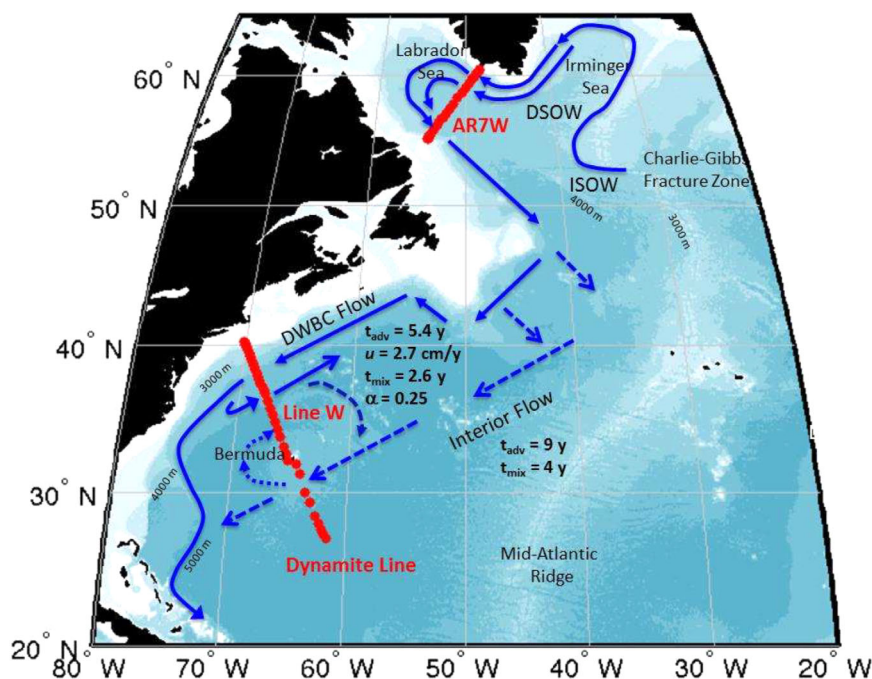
Labrador Sea

Irminger Sea

DSOW

AR7W

Charlie-Gibbs Fracture Zone

ISOW

60° N

50° N

40° N

30° N

20° N

4000 m

3000 m

DWBC Flow

$t_{adv}$ = 5.4 y
$u$ = 2.7 cm/y
$t_{mix}$ = 2.6 y
$\alpha$ = 0.25

3000 m

Line W

Interior Flow

$t_{adv}$ = 9 y
$t_{mix}$ = 4 y

Bermuda

4000 m

5000 m

Dynamite Line

Mid-Atlantic Ridge

80° W

70° W

60° W

50° W

40° W

30° W

20° W